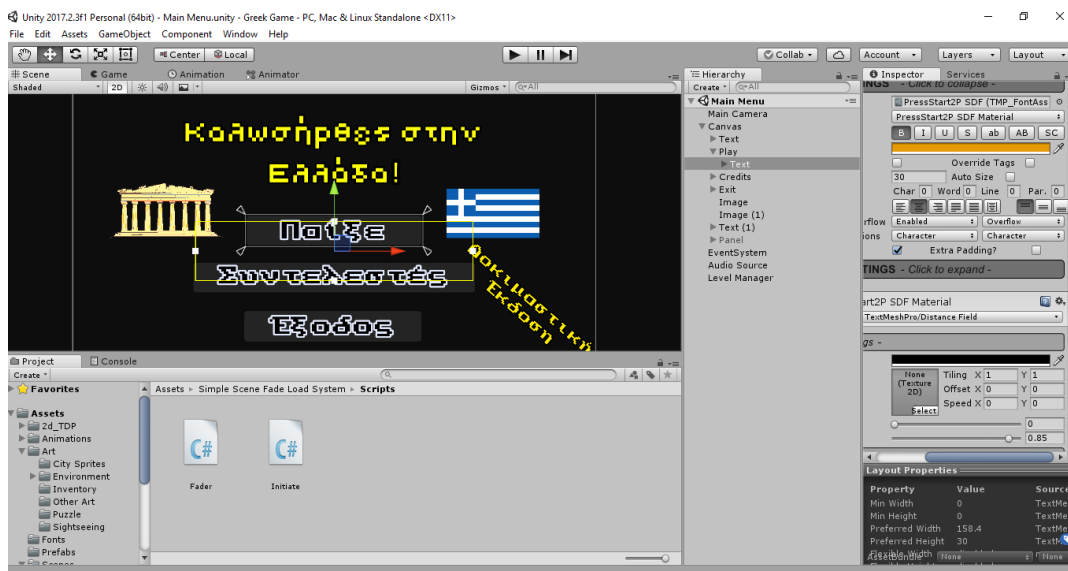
Unity 2017.2.3f1 Personal (64bit) - Main Menu.unity - Greek Game - PC, Mac & Linux Standalone <DX11>

File Edit Assets GameObject Component Window Help

Center Local

Collab Account Layers Layout

Scene Game Animation Animator

Shaded 2D Gizmos All

Καλωσήρθες στην Ελλάδα!

Παίξε

Συντελεστές

Έξοδος

Δοκιμαστική Έκδοση

Hierarchy
Create All
Main Menu
Main Camera
Canvas
Text
Play
Text
Credits
Exit
Image
Image (1)
Text (1)
Panel
EventSystem
Audio Source
Level Manager

Inspector Services
INGS - Click to collapse -
PressStart2P SDF (TMP_FontAss
PressStart2P SDF Material
B I U S ab AB SC
Override Tags
30 Auto Size
Char 0 Word 0 Line 0 Par. 0
rflow Enabled Overflow
ions Character Character
Extra Padding?
TINGS - Click to expand -
rt2P SDF Material
TextMeshPro/Distance Field
gs -
None (Texture 2D)
Select
Tiling X 1 Y 1
Offset X 0 Y 0
Speed X 0 Y 0
0
0.85
Layout Properties
| Property | Value | Source |
|---|---|---|
| Min Width | 0 | TextMe |
| Min Height | 0 | TextMe |
| Preferred Width | 158.4 | TextMe |
| Preferred Height | 30 | TextM |
AssetBundle None None

Project Console
Create
Favorites
Assets
2d_TDP
Animations
Art
City Sprites
Environment
Inventory
Other Art
Puzzle
Sightseeing
Fonts
Prefabs
Assets > Simple Scene Fade Load System > Scripts
C#
Fader
C#
Initiate